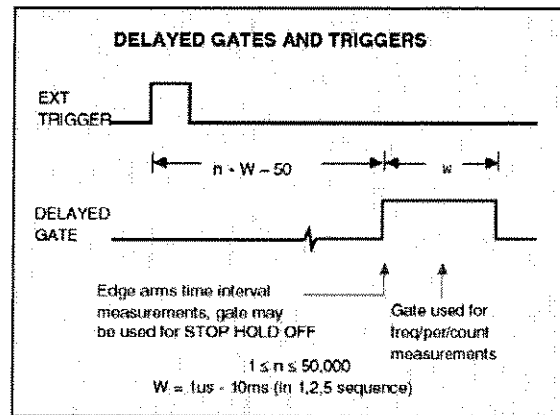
DELAYED GATES AND TRIGGERS

EXT TRIGGER

n • W – 50

w

DELAYED GATE

Edge arms time interval measurements, gate may be used for STOP HOLD OFF

Gate used for freq/per/count measurements

$1 \leq n \leq 50,000$

W = 1us - 10ms (in 1,2,5 sequence)